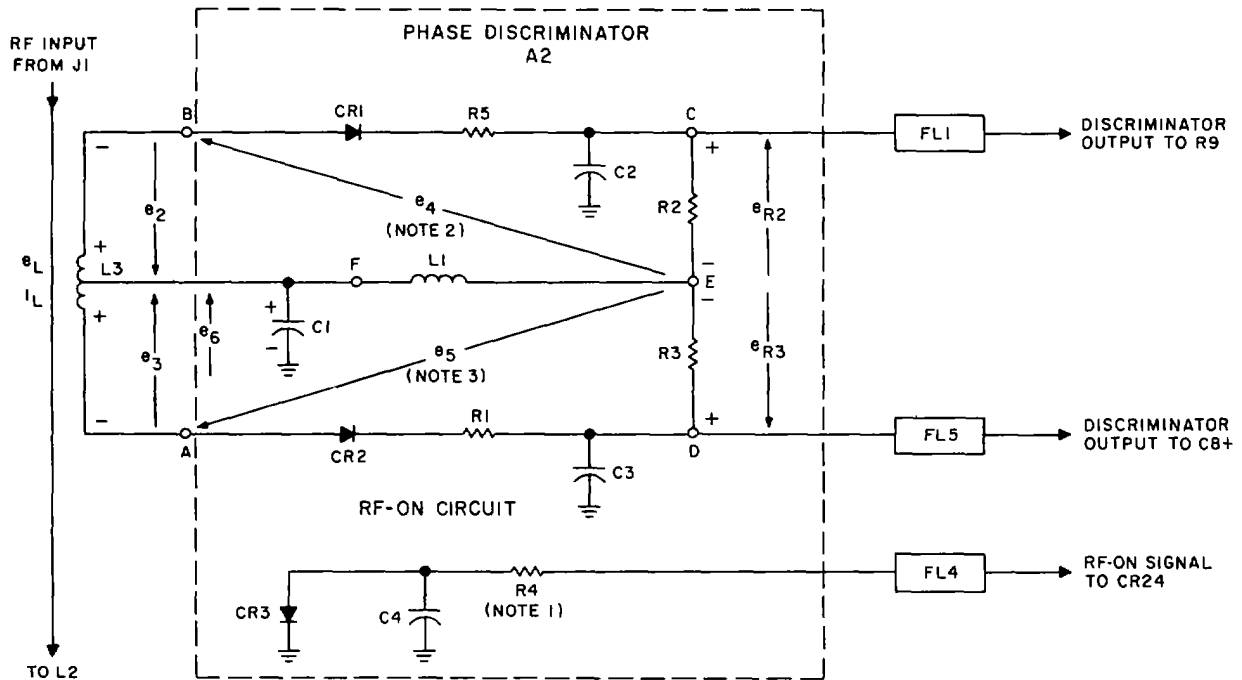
PHASE DISCRIMINATOR
A2

RF INPUT
FROM J1

B
CR1
R5
C
C2
FL1
DISCRIMINATOR OUTPUT TO R9

−
+
$e_2$
$e_4$
(NOTE 2)
R2
$e_{R2}$

$e_L$
$I_L$
+
L3
F
L1
E
−
−
+
$e_6$
C1
−
+
$e_3$
$e_5$
(NOTE 3)
R3
$e_{R3}$

−
A
CR2
R1
C3
D
+
FL5
DISCRIMINATOR OUTPUT TO C8+

RF-ON CIRCUIT

CR3
C4
R4
(NOTE 1)
FL4
RF-ON SIGNAL TO CR24

TO L2